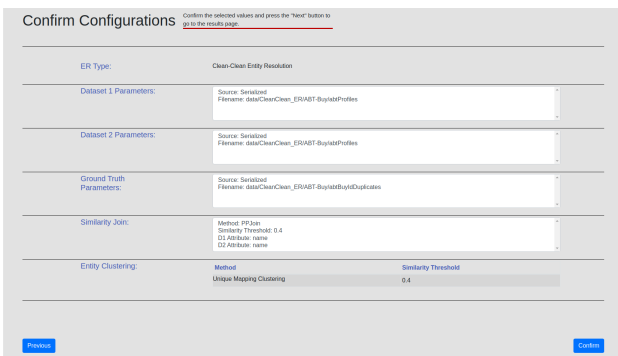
Confirm Configurations

Confirm the selected values and press the "Next" button to go to the results page.

ER Type: Clean-Clean Entity Resolution

Dataset 1 Parameters:
Source: Serialized
Filename: data/CleanClean_ER/ABT-Buy/abtProfiles

Dataset 2 Parameters:
Source: Serialized
Filename: data/CleanClean_ER/ABT-Buy/abtProfiles

Ground Truth Parameters:
Source: Serialized
Filename: data/CleanClean_ER/ABT-Buy/abtBuyIdDuplicates

Similarity Join:
Method: PPJoin
Similarity Threshold: 0.4
D1 Attribute: name
D2 Attribute: name

Entity Clustering:

| Method | Similarity Threshold |
|---|---|
| Unique Mapping Clustering | 0.4 |

Previous

Confirm